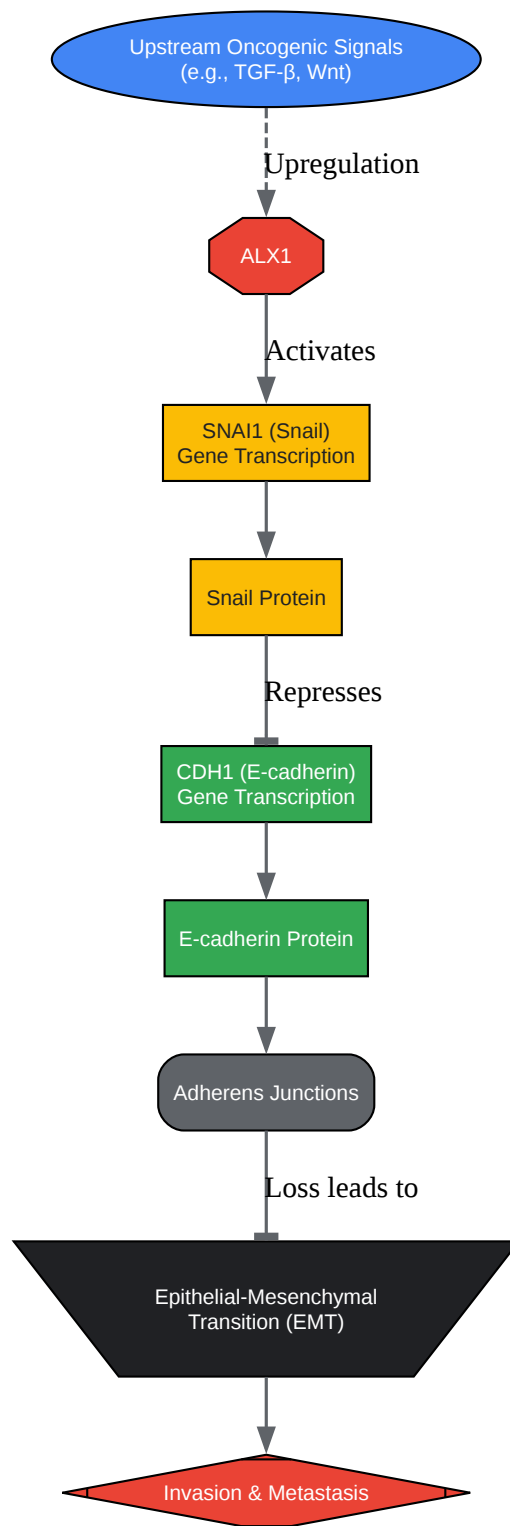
Upstream Oncogenic Signals
(e.g., TGF-β, Wnt)

Upregulation

ALX1

Activates

SNAI1 (Snail)
Gene Transcription

Snail Protein

Represses

CDH1 (E-cadherin)
Gene Transcription

E-cadherin Protein

Adherens Junctions

Loss leads to

Epithelial-Mesenchymal
Transition (EMT)

Invasion & Metastasis